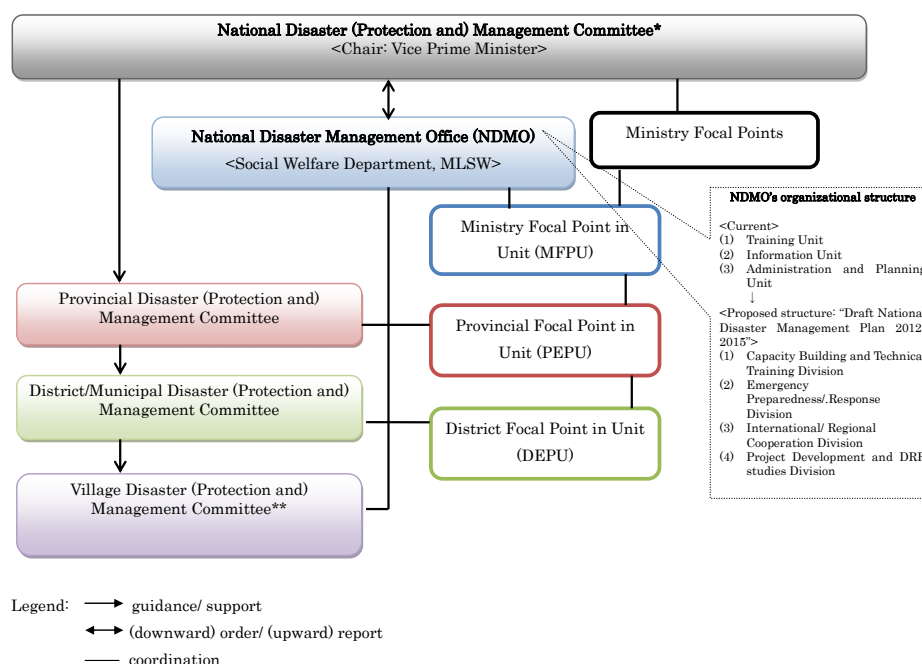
National Disaster (Protection and) Management Committee*
<Chair: Vice Prime Minister>

National Disaster Management Office (NDMO)
<Social Welfare Department, MLSW>

Ministry Focal Points

Ministry Focal Point in Unit (MFPU)

Provincial Disaster (Protection and) Management Committee

Provincial Focal Point in Unit (PEPU)

District/Municipal Disaster (Protection and) Management Committee

District Focal Point in Unit (DEPU)

Village Disaster (Protection and) Management Committee**

NDMO's organizational structure

<Current>
(1) Training Unit
(2) Information Unit
(3) Administration and Planning Unit
↓
<Proposed structure: "Draft Nationa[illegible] Disaster Management Plan 2012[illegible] 2015">
(1) Capacity Building and Technica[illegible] Training Division
(2) Emergency Preparedness/.Response Division
(3) International/ Regional Cooperation Division
(4) Project Development and DR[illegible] studies Division

Legend: guidance/ support
(downward) order/ (upward) report
coordination